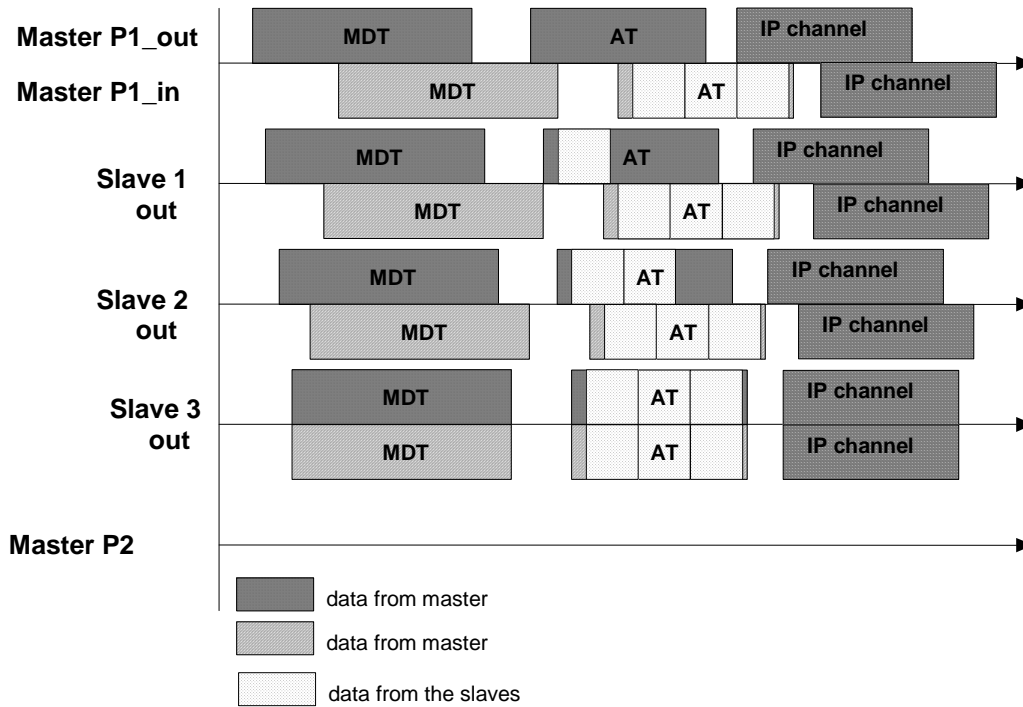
Master P1_out
MDT
AT
IP channel

Master P1_in
MDT
AT
IP channel

Slave 1 out
MDT
AT
IP channel
MDT
AT
IP channel

Slave 2 out
MDT
AT
IP channel
MDT
AT
IP channel

Slave 3 out
MDT
AT
IP channel
MDT
AT
IP channel

Master P2

data from master
data from master
data from the slaves